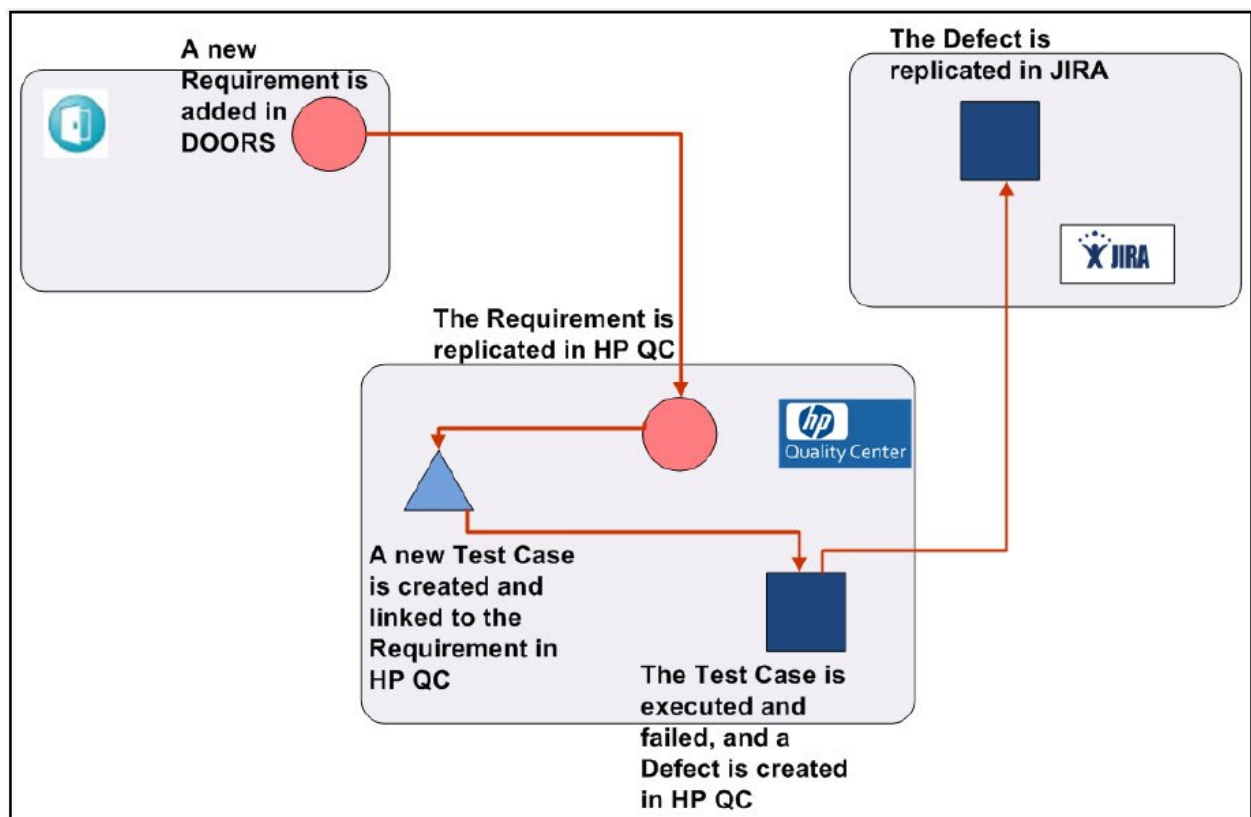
A new Requirement is added in DOORS

The Defect is replicated in JIRA

JIRA

The Requirement is replicated in HP QC

hp
Quality Center

A new Test Case is created and linked to the Requirement in HP QC

The Test Case is executed and failed, and a Defect is created in HP QC